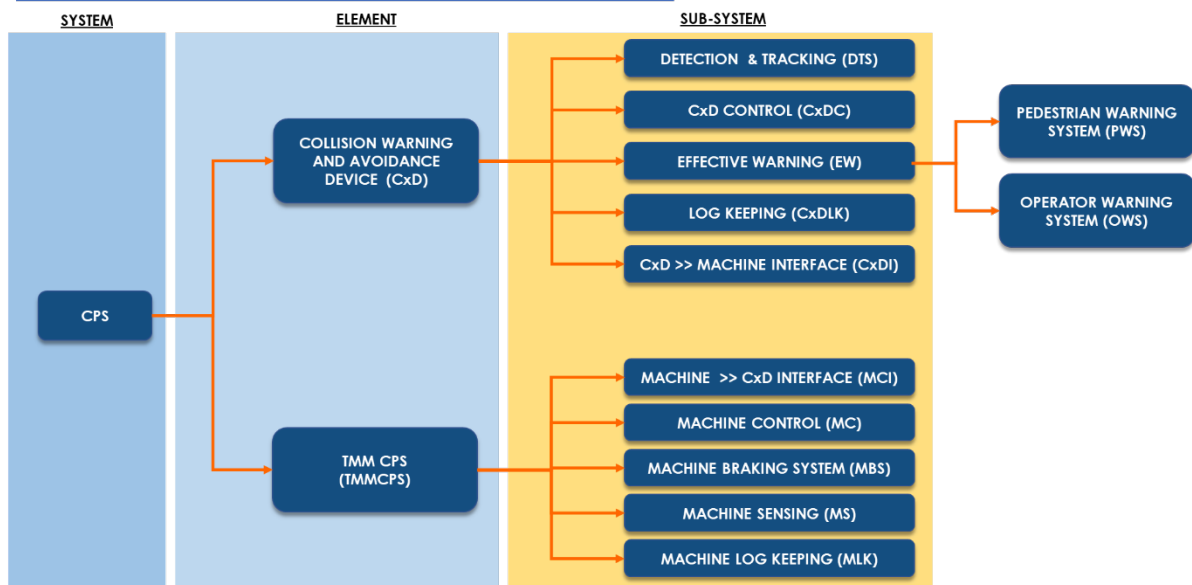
SYSTEM

ELEMENT

SUB-SYSTEM

CPS

COLLISION WARNING AND AVOIDANCE DEVICE (CxD)

TMM CPS (TMMCPS)

DETECTION & TRACKING (DTS)

CxD CONTROL (CxDC)

EFFECTIVE WARNING (EW)

LOG KEEPING (CxDLK)

CxD >> MACHINE INTERFACE (CxDI)

MACHINE >> CxD INTERFACE (MCI)

MACHINE CONTROL (MC)

MACHINE BRAKING SYSTEM (MBS)

MACHINE SENSING (MS)

MACHINE LOG KEEPING (MLK)

PEDESTRIAN WARNING SYSTEM (PWS)

OPERATOR WARNING SYSTEM (OWS)